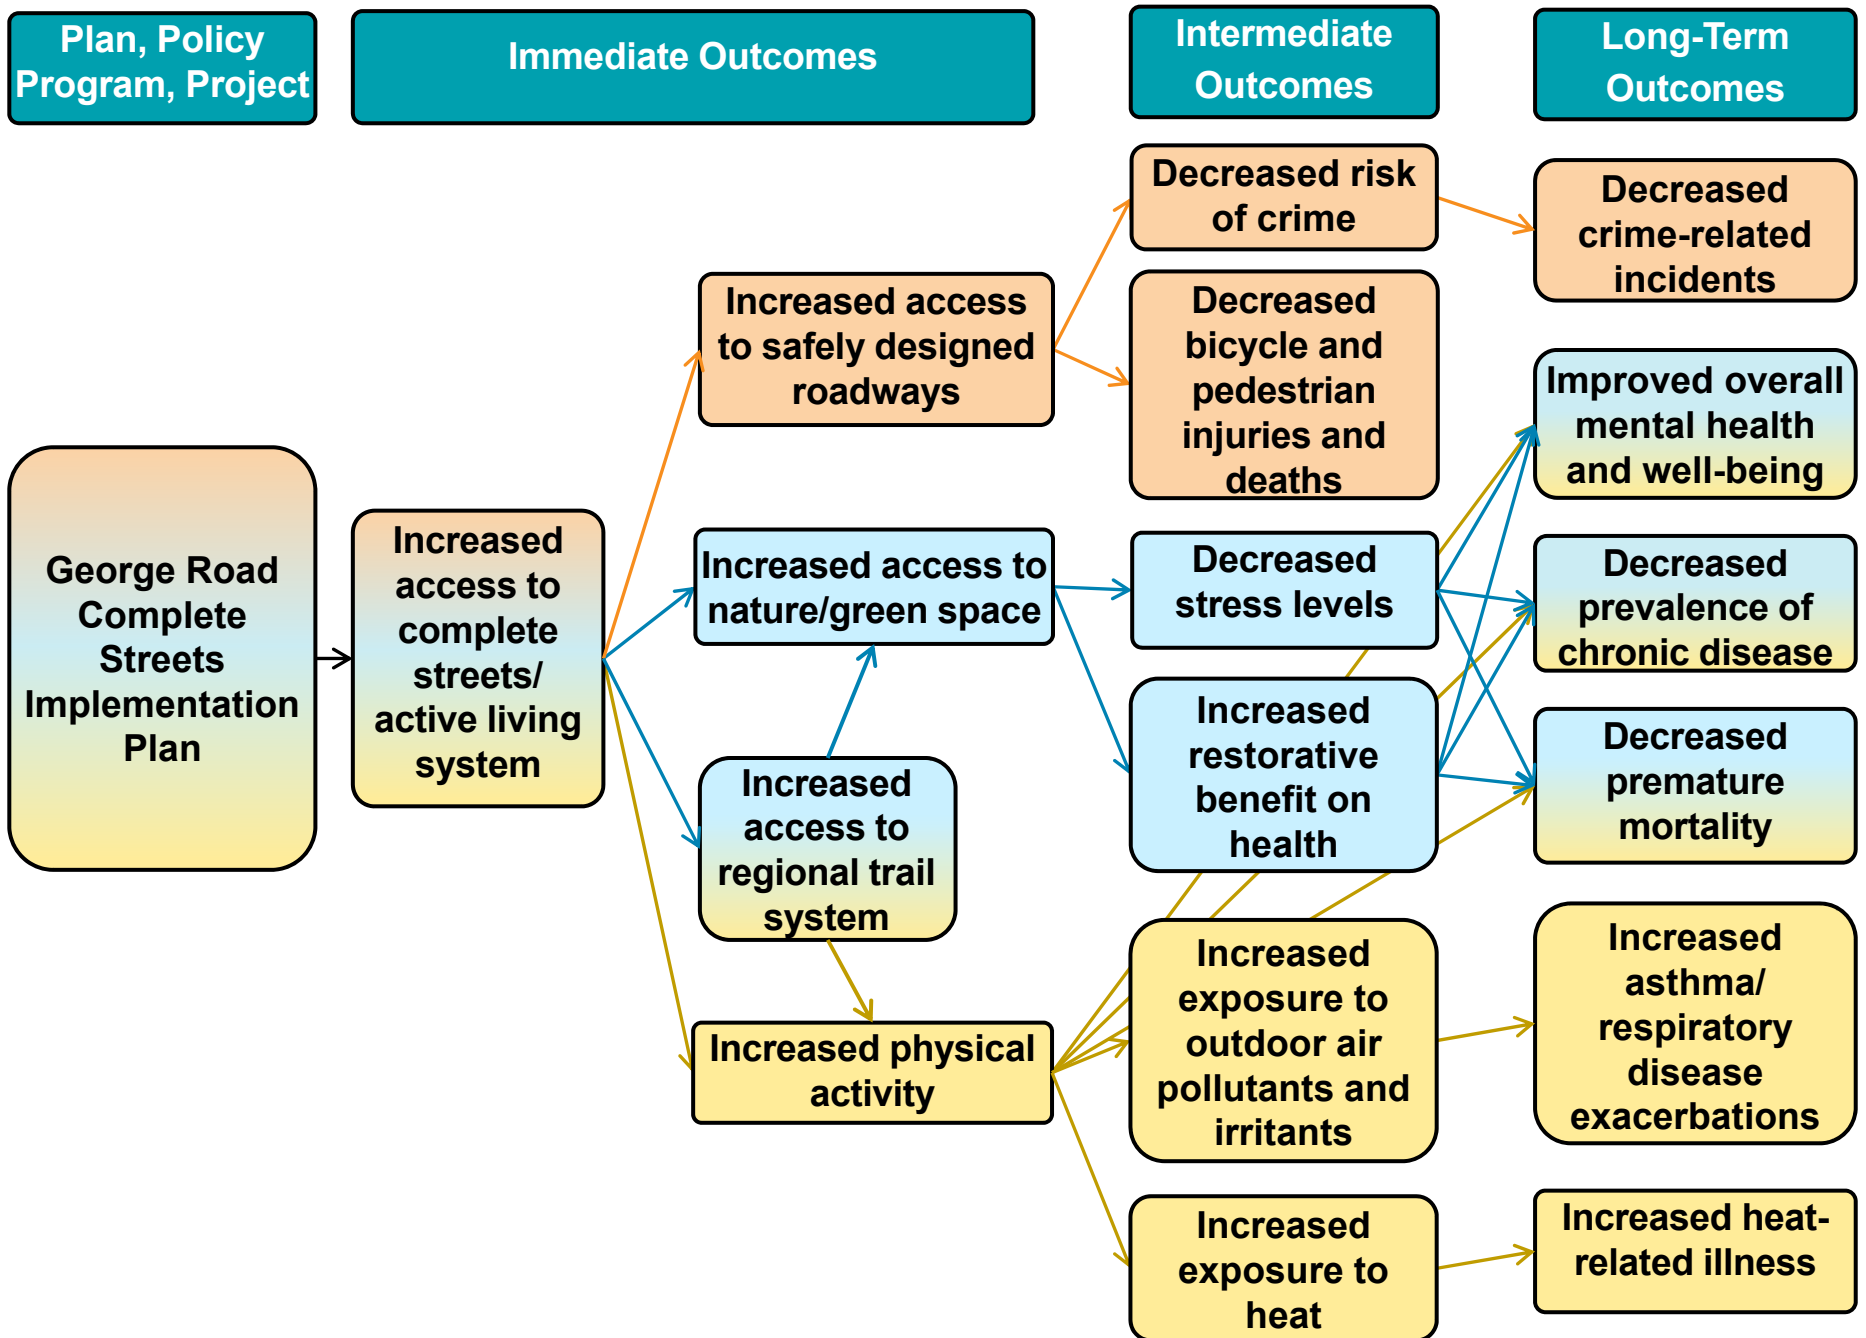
Plan, Policy Program, Project

Immediate Outcomes

Intermediate Outcomes

Long-Term Outcomes

George Road Complete Streets Implementation Plan

Increased access to complete streets/ active living system

Increased access to safely designed roadways

Increased access to nature/green space

Increased access to regional trail system

Increased physical activity

Decreased risk of crime

Decreased bicycle and pedestrian injuries and deaths

Decreased stress levels

Increased restorative benefit on health

Increased exposure to outdoor air pollutants and irritants

Increased exposure to heat

Decreased crime-related incidents

Improved overall mental health and well-being

Decreased prevalence of chronic disease

Decreased premature mortality

Increased asthma/ respiratory disease exacerbations

Increased heat-related illness